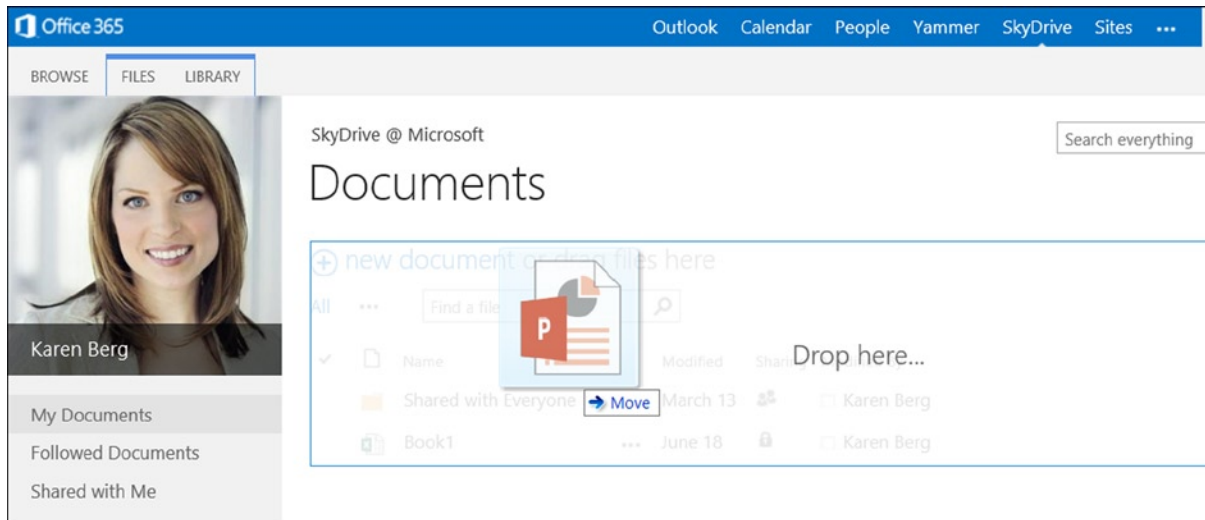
Office 365

Outlook Calendar People Yammer SkyDrive Sites ...

BROWSE FILES LIBRARY

Karen Berg

My Documents

Followed Documents

Shared with Me

SkyDrive @ Microsoft

Search everything

Documents

new document or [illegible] files here

All ... Find a file

Name Modified Sharing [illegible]

Drop here...

Shared with Everyone Move March 13 Karen Berg

Book1 ... June 18 Karen Berg

P